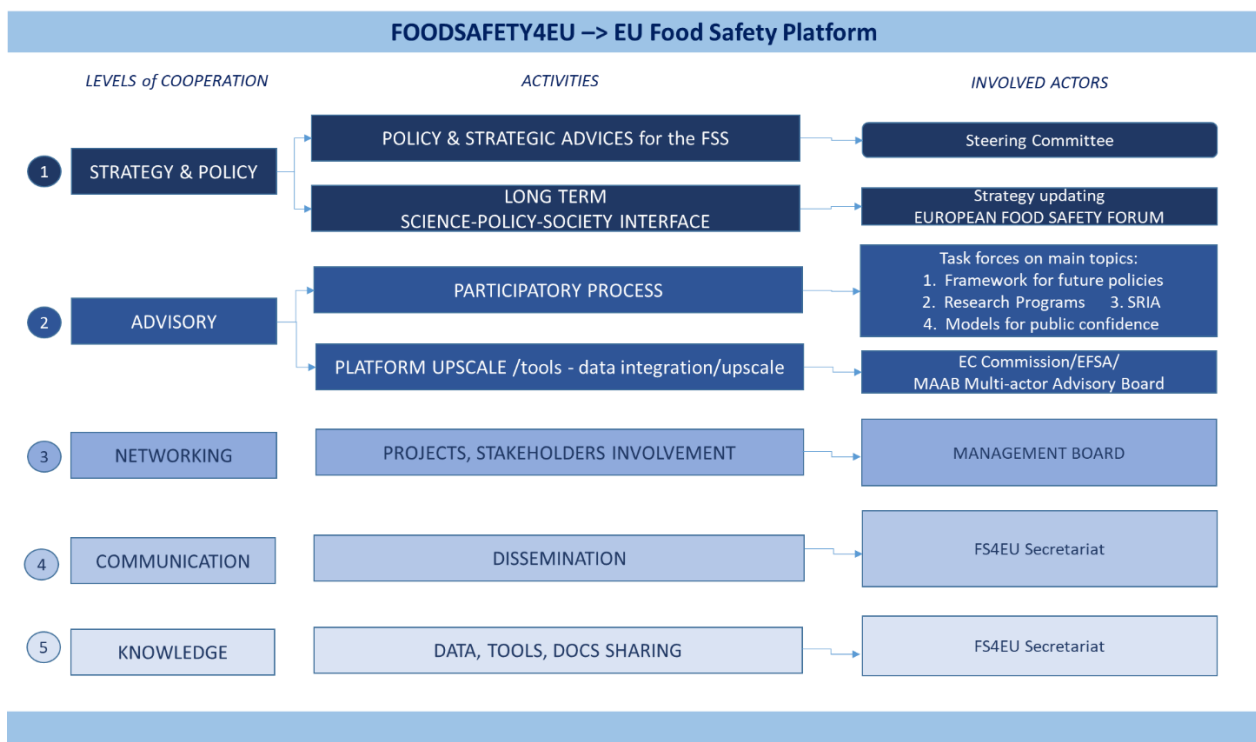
FOODSAFETY4EU –> EU Food Safety Platform

LEVELS of COOPERATION

ACTIVITIES

INVOLVED ACTORS

1

STRATEGY & POLICY

POLICY & STRATEGIC ADVICES for the FSS

Steering Committee

LONG TERM SCIENCE-POLICY-SOCIETY INTERFACE

Strategy updating EUROPEAN FOOD SAFETY FORUM

2

ADVISORY

PARTICIPATORY PROCESS

Task forces on main topics:
1. Framework for future policies
2. Research Programs 3. SRIA
4. Models for public confidence

PLATFORM UPSCALE /tools - data integration/upscale

EC Commission/EFSA/ MAAB Multi-actor Advisory Board

3

NETWORKING

PROJECTS, STAKEHOLDERS INVOLVEMENT

MANAGEMENT BOARD

4

COMMUNICATION

DISSEMINATION

FS4EU Secretariat

5

KNOWLEDGE

DATA, TOOLS, DOCS SHARING

FS4EU Secretariat